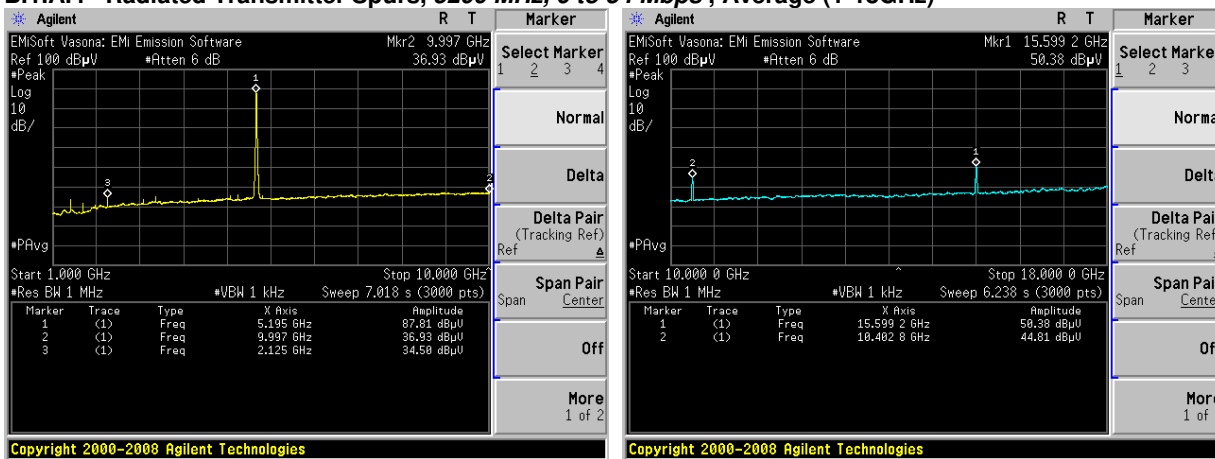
B.1.A.4 - Radiated Transmitter Spurs, 5200 MHz, 6 to 9 Mbps , Average (1-18GHz)

Agilent R T

Marker

EMiSoft Vasona: EMi Emission Software
Ref 100 dBµV #Atten 6 dB

Mkr2 9.997 GHz
36.93 dBµV

#Peak
Log
10
dB/

1
3
2

#PAvg

Start 1.000 GHz
#Res BW 1 MHz #VBW 1 kHz

Stop 10.000 GHz
Sweep 7.018 s (3000 pts)

| Marker | Trace | Type | X Axis | Amplitude |
|---|---|---|---|---|
| 1 | (1) | Freq | 5.195 GHz | 87.81 dBµV |
| 2 | (1) | Freq | 9.997 GHz | 36.93 dBµV |
| 3 | (1) | Freq | 2.125 GHz | 34.50 dBµV |

Select Marker
1 2 3 4

Normal

Delta

Delta Pair
(Tracking Ref)
Ref

Span Pair
Span Center

Off

More
1 of 2

Copyright 2000-2008 Agilent Technologies

Agilent R T

Marker

EMiSoft Vasona: EMi Emission Software
Ref 100 dBµV #Atten 6 dB

Mkr1 15.599 2 GHz
50.38 dBµV

#Peak
Log
10
dB/

2
1

#PAvg

Start 10.000 0 GHz
#Res BW 1 MHz #VBW 1 kHz

Stop 18.000 0 GHz
Sweep 6.238 s (3000 pts)

| Marker | Trace | Type | X Axis | Amplitude |
|---|---|---|---|---|
| 1 | (1) | Freq | 15.599 2 GHz | 50.38 dBµV |
| 2 | (1) | Freq | 10.402 8 GHz | 44.81 dBµV |

Select Marke
1 2 3

Norma

Delt

Delta Pai
(Tracking Ref
Ref

Span Pai
Span Cente

Of

More
1 of

Copyright 2000-2008 Agilent Technologies